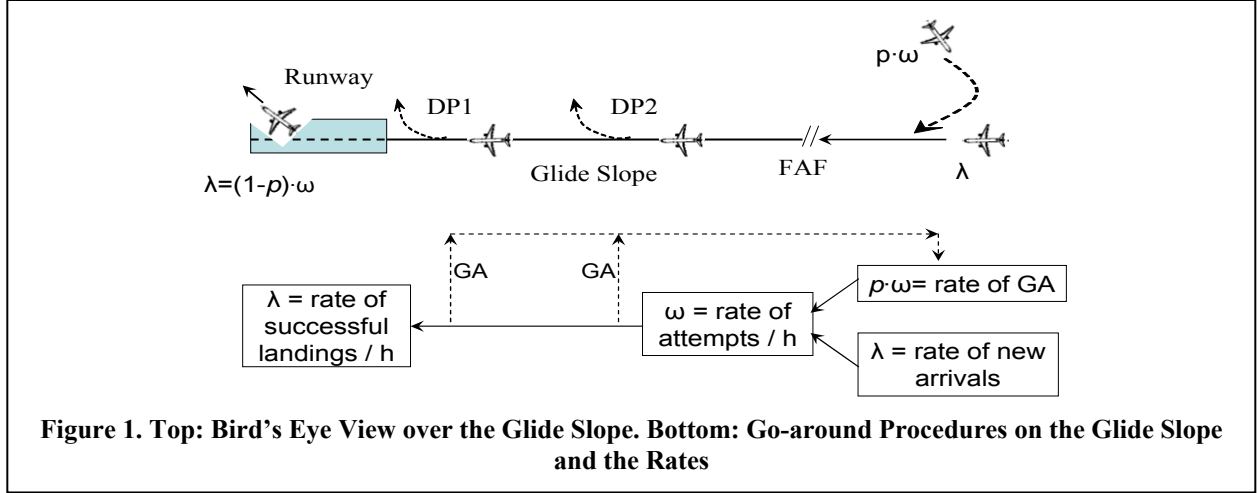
Runway

DP1

DP2

$p \cdot \omega$

Glide Slope

FAF

$\lambda$

$\lambda = (1-p) \cdot \omega$

GA

GA

$\lambda$ = rate of successful landings / h

$\omega$ = rate of attempts / h

$p \cdot \omega$= rate of GA

$\lambda$ = rate of new arrivals

**Figure 1. Top: Bird's Eye View over the Glide Slope. Bottom: Go-around Procedures on the Glide Slope and the Rates**